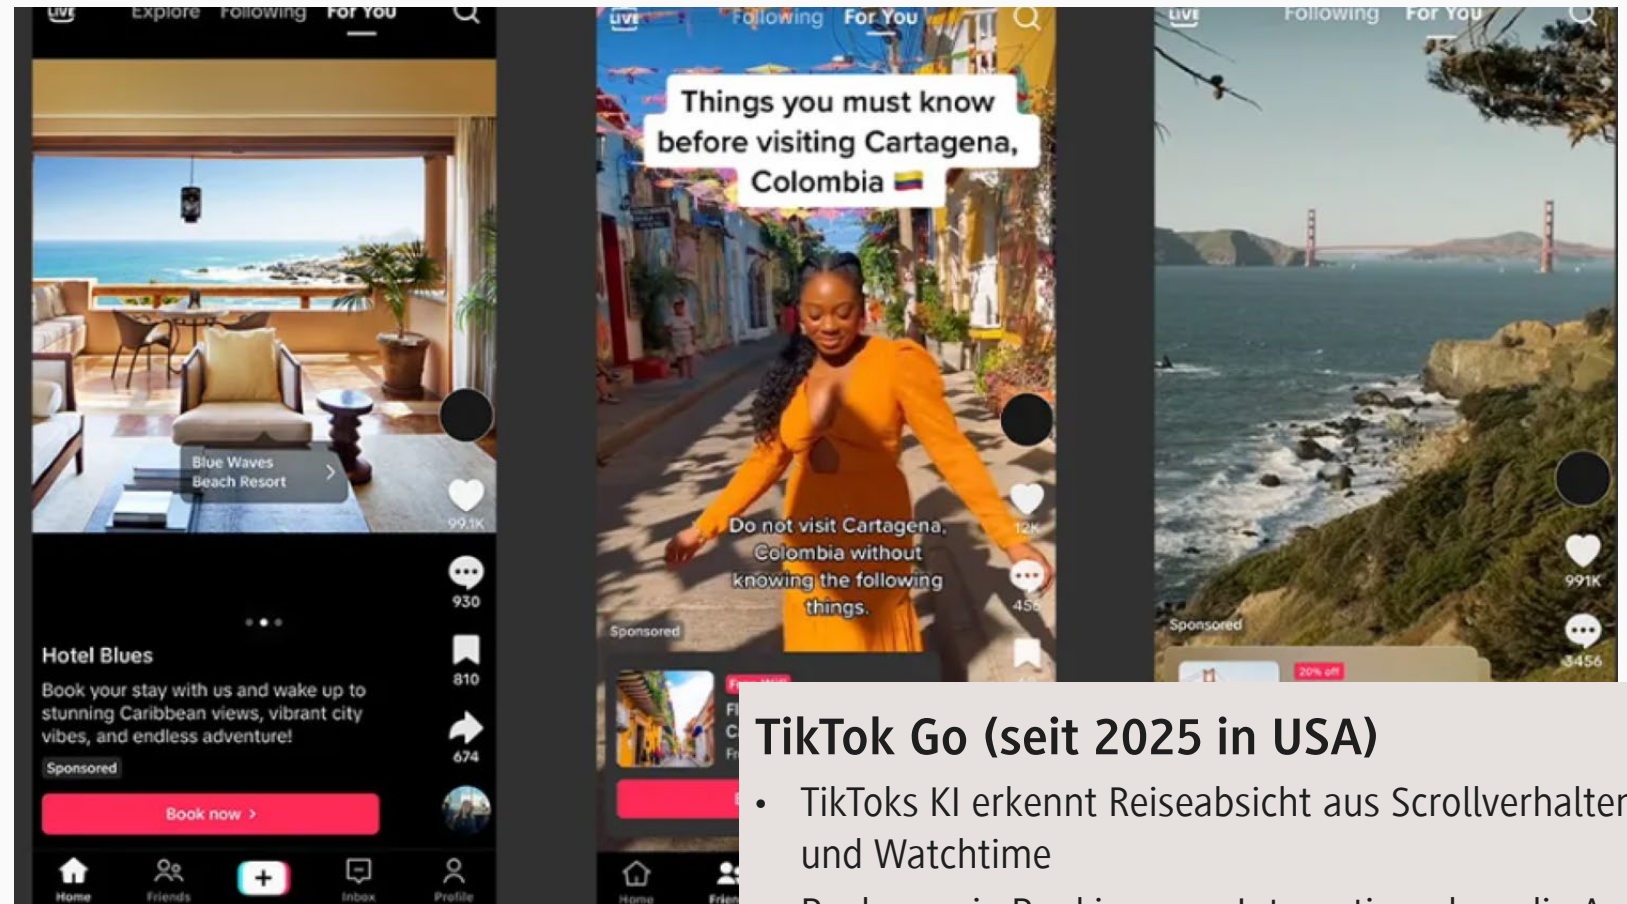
LIVE Explore Following For You

Blue Waves Beach Resort

99.1K

930

810

674

Hotel Blues

Book your stay with us and wake up to stunning Caribbean views, vibrant city vibes, and endless adventure!

Sponsored

Book now >

Home Friends + Inbox Profile

LIVE Following For You

Things you must know before visiting Cartagena, Colombia 🇨🇴

Do not visit Cartagena, Colombia without knowing the following things.

12K

456

Sponsored

Home Frien

LIVE Following For You

991K

3456

Sponsored

20% off

TikTok Go (seit 2025 in USA)

• TikToks KI erkennt Reiseabsicht aus Scrollverhalten und Watchtime

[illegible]